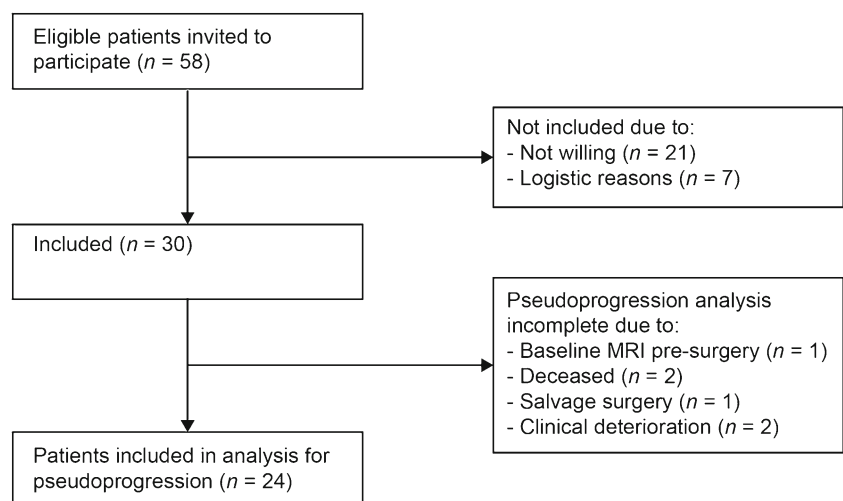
Eligible patients invited to participate ($n$ = 58)

Not included due to:
- Not willing ($n$ = 21)
- Logistic reasons ($n$ = 7)

Included ($n$ = 30)

Pseudoprogression analysis incomplete due to:
- Baseline MRI pre-surgery ($n$ = 1)
- Deceased ($n$ = 2)
- Salvage surgery ($n$ = 1)
- Clinical deterioration ($n$ = 2)

Patients included in analysis for pseudoprogression ($n$ = 24)